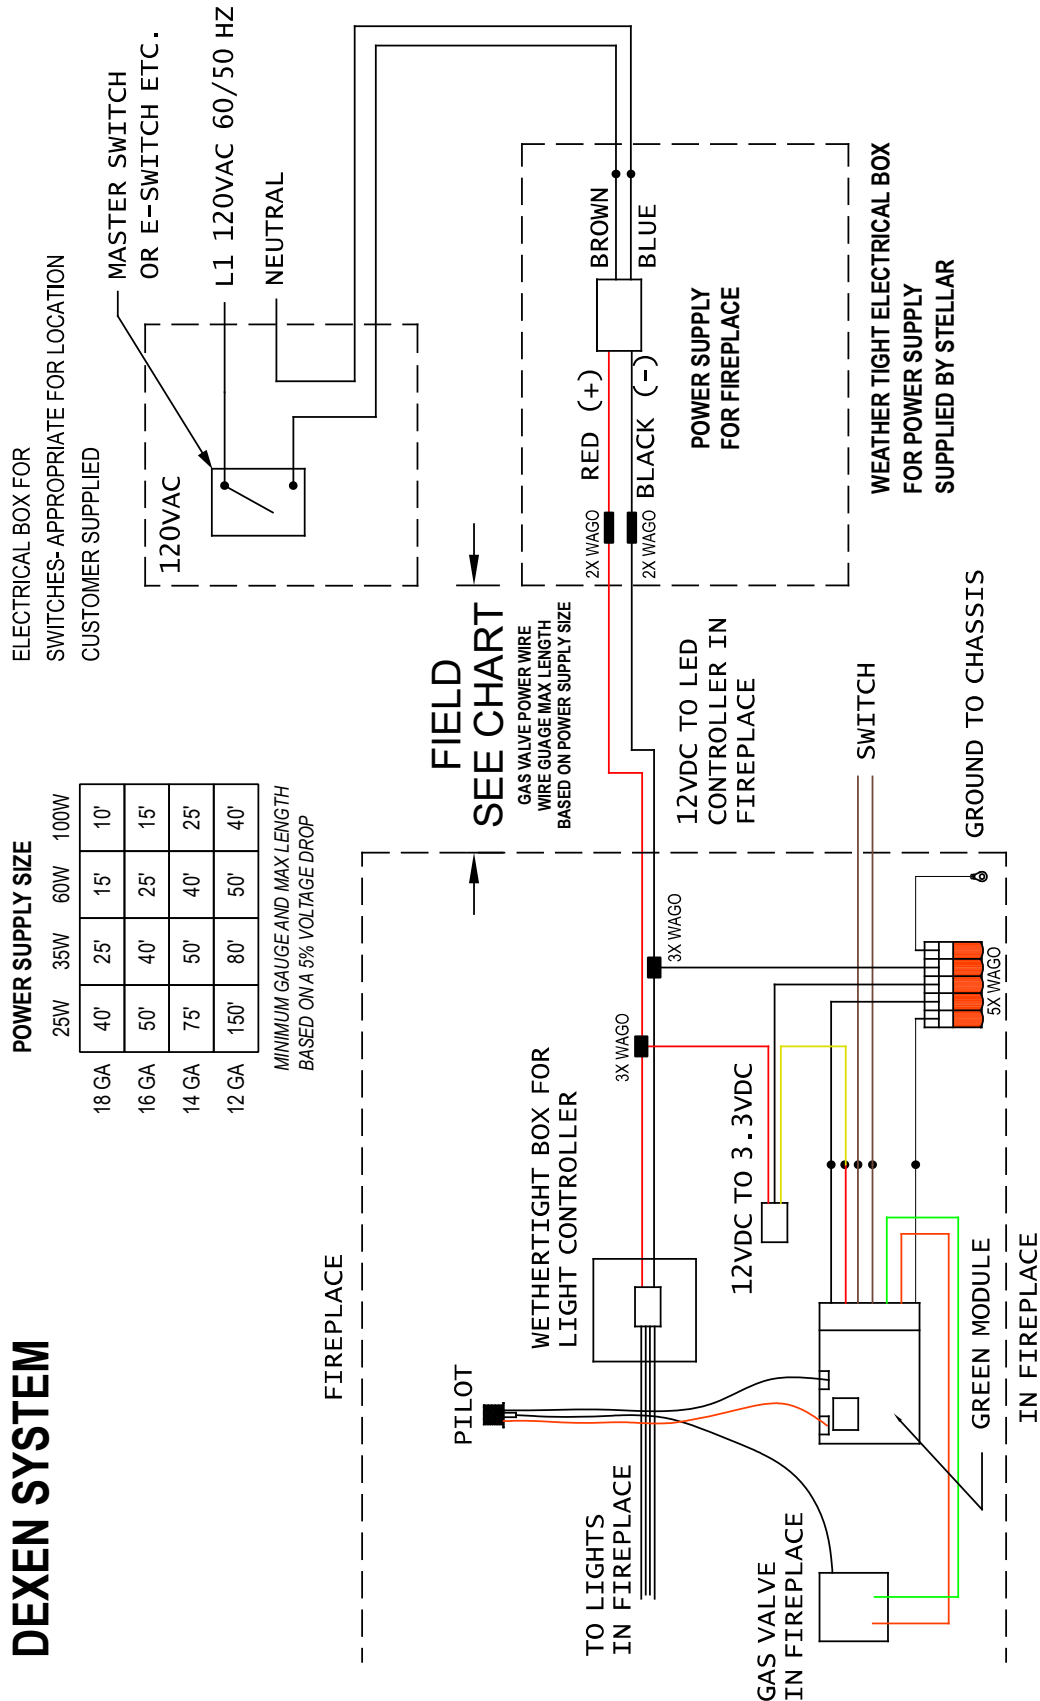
DEXEN SYSTEM

POWER SUPPLY SIZE

| | 25W | 35W | 60W | 100W |
|---|---|---|---|---|
| 18 GA | 40' | 25' | 15' | 10' |
| 16 GA | 50' | 40' | 25' | 15' |
| 14 GA | 75' | 50' | 40' | 25' |
| 12 GA | 150' | 80' | 50' | 40' |

MINIMUM GAUGE AND MAX LENGTH BASED ON A 5% VOLTAGE DROP

ELECTRICAL BOX FOR SWITCHES- APPROPRIATE FOR LOCATION CUSTOMER SUPPLIED

MASTER SWITCH OR E-SWITCH ETC.

L1 120VAC 60/50 HZ

NEUTRAL

120VAC

FIELD SEE CHART

GAS VALVE POWER WIRE WIRE GUAGE MAX LENGTH BASED ON POWER SUPPLY SIZE

BROWN

BLUE

RED (+)

BLACK (-)

2X WAGO

2X WAGO

POWER SUPPLY FOR FIREPLACE

WEATHER TIGHT ELECTRICAL BOX FOR POWER SUPPLY SUPPLIED BY STELLAR

12VDC TO LED CONTROLLER IN FIREPLACE

SWITCH

GROUND TO CHASSIS

3X WAGO

3X WAGO

5X WAGO

FIREPLACE

WETHERTIGHT BOX FOR LIGHT CONTROLLER

12VDC TO 3.3VDC

PILOT

TO LIGHTS IN FIREPLACE

GAS VALVE IN FIREPLACE

GREEN MODULE

IN FIREPLACE